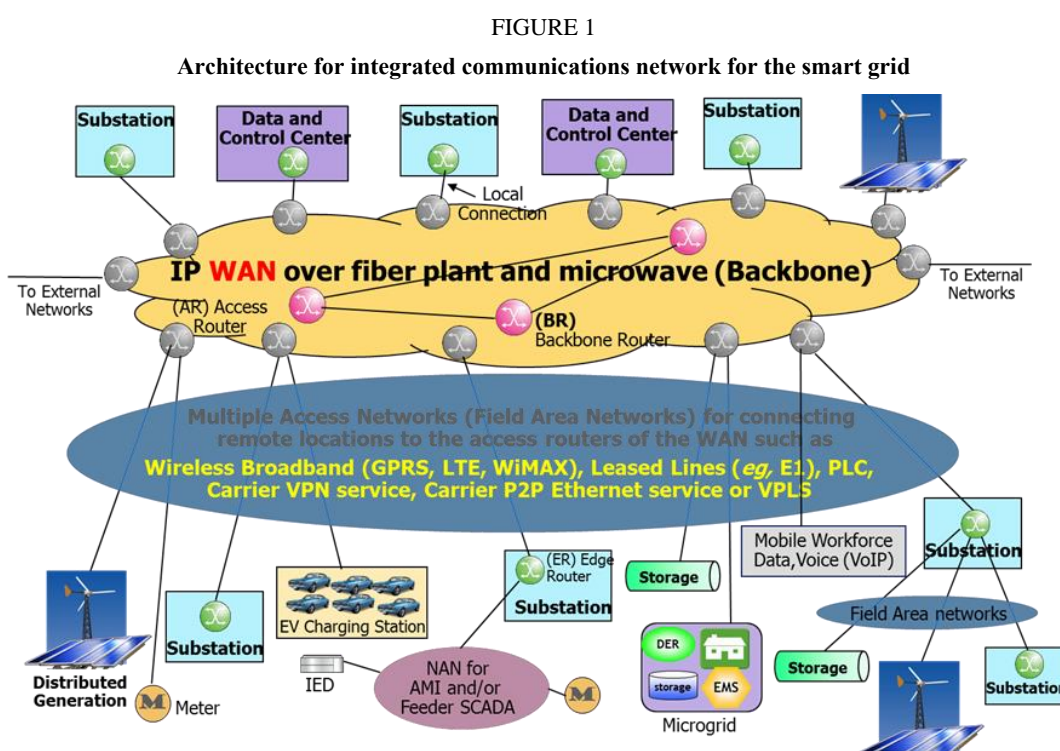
FIGURE 1

Architecture for integrated communications network for the smart grid

Substation

Data and Control Center

Substation

Data and Control Center

Substation

Local Connection

IP WAN over fiber plant and microwave (Backbone)

To External Networks

To External Networks

(AR) Access Router

(BR) Backbone Router

Multiple Access Networks (Field Area Networks) for connecting remote locations to the access routers of the WAN such as

Wireless Broadband (GPRS, LTE, WiMAX), Leased Lines (eg, E1), PLC, Carrier VPN service, Carrier P2P Ethernet service or VPLS

Mobile Workforce Data,Voice (VoIP)

Substation

(ER) Edge Router

Substation

Storage

Field Area networks

Storage

Substation

EV Charging Station

Substation

Distributed Generation

M

Meter

IED

NAN for AMI and/or Feeder SCADA

M

DER

storage

EMS

Microgrid

Substation